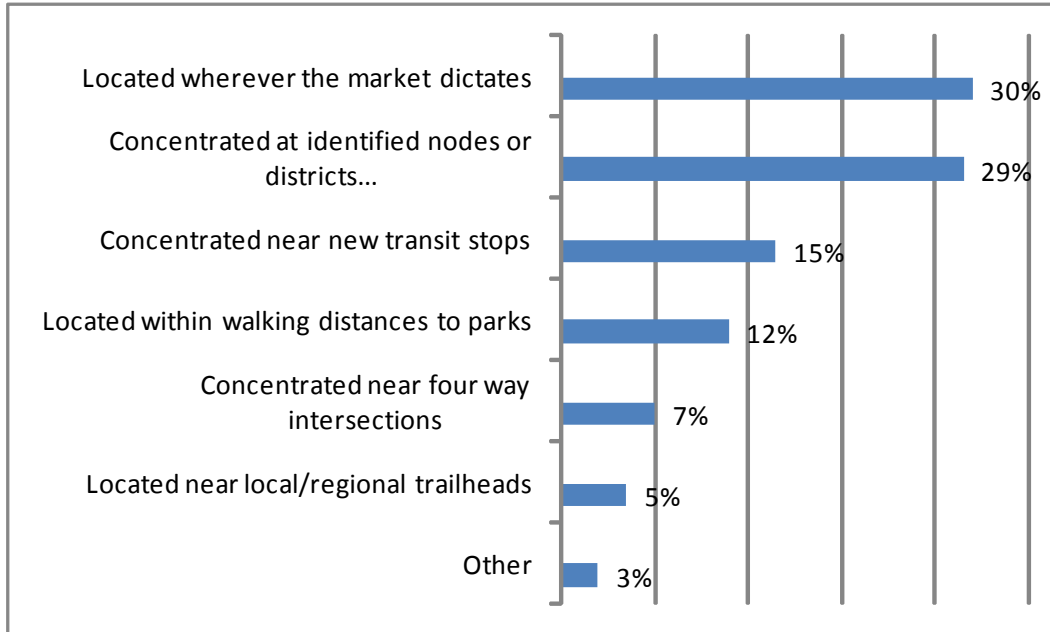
| Category | Value |
|---|---|
| Located wherever the market dictates | 30% |
| Concentrated at identified nodes or districts... | 29% |
| Concentrated near new transit stops | 15% |
| Located within walking distances to parks | 12% |
| Concentrated near four way intersections | 7% |
| Located near local/regional trailheads | 5% |
| Other | 3% |